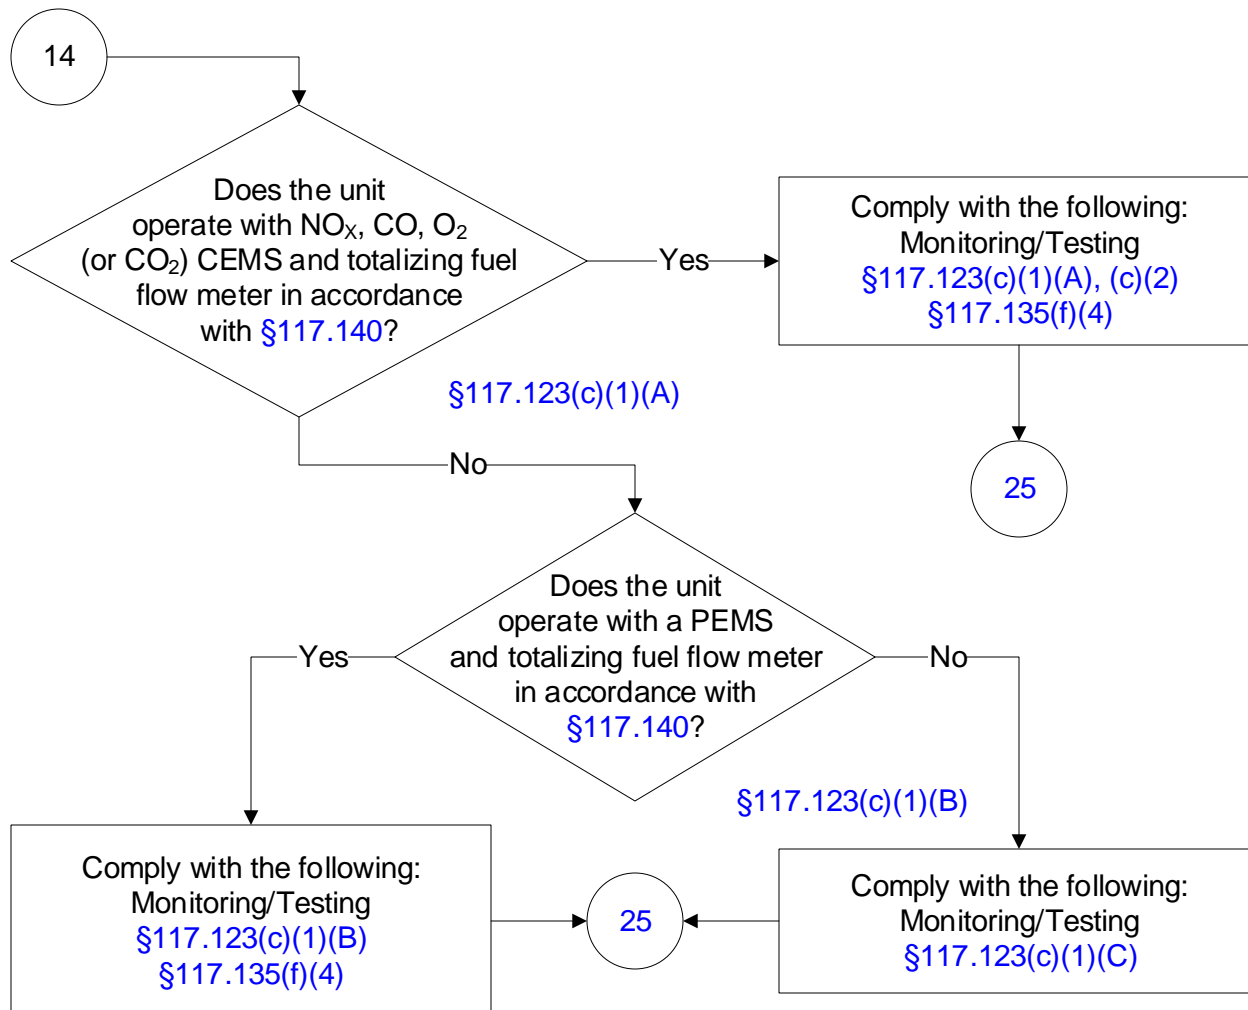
14

Does the unit operate with $NO_X$, CO, $O_2$ (or $CO_2$) CEMS and totalizing fuel flow meter in accordance with §117.140?

Yes

Comply with the following: Monitoring/Testing §117.123(c)(1)(A), (c)(2) §117.135(f)(4)

§117.123(c)(1)(A)

25

No

Does the unit operate with a PEMS and totalizing fuel flow meter in accordance with §117.140?

Yes

No

§117.123(c)(1)(B)

Comply with the following: Monitoring/Testing §117.123(c)(1)(B) §117.135(f)(4)

25

Comply with the following: Monitoring/Testing §117.123(c)(1)(C)